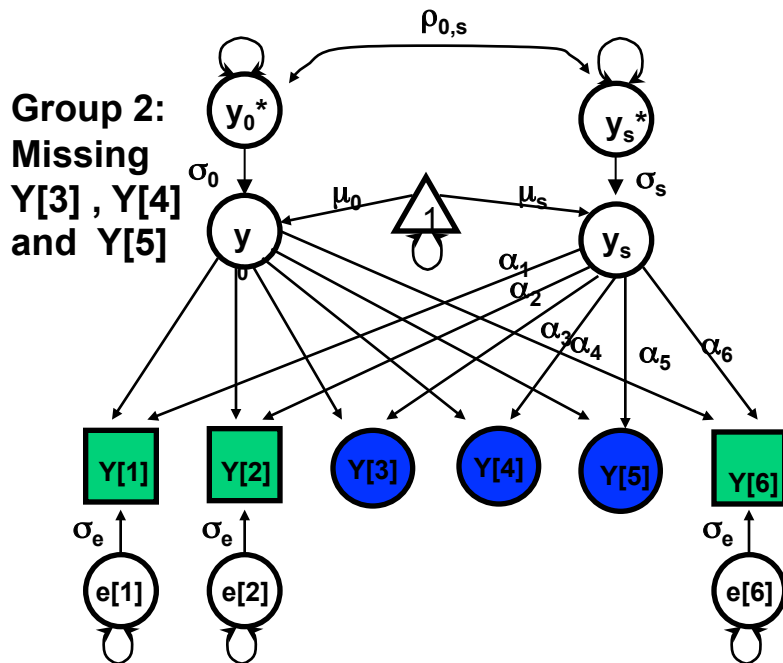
$\rho_{0,s}$

Group 2: Missing Y[3] , Y[4] and Y[5]

$y_0$*

$y_s$*

$\sigma_0$

$\sigma_s$

$\mu_0$

$\mu_s$

1

$y_0$

$y_s$

$\alpha_1$

$\alpha_2$

$\alpha_3$ $\alpha_4$

$\alpha_5$

$\alpha_6$

Y[1]

Y[2]

Y[3]

Y[4]

Y[5]

Y[6]

$\sigma_e$

$\sigma_e$

$\sigma_e$

e[1]

e[2]

e[6]